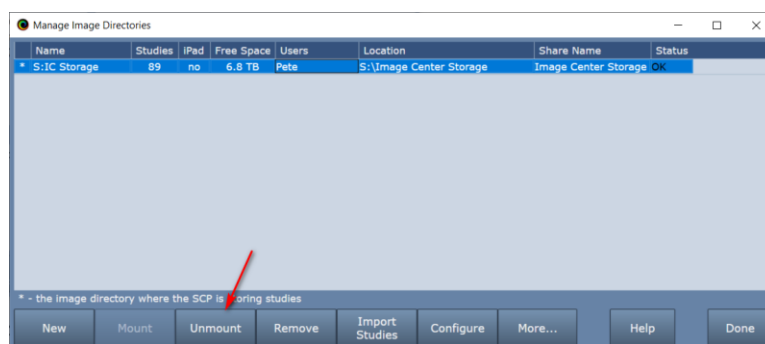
Manage Image Directories

| | Name | Studies | iPad | Free Space | Users | Location | Share Name | Status |
|---|---|---|---|---|---|---|---|---|
| * | S:IC Storage | 89 | no | 6.8 TB | Pete | S:\Image Center Storage | Image Center Storage | OK |

* - the image directory where the SCP is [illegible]oring studies

New
Mount
Unmount
Remove
Import Studies
Configure
More...
Help
Done